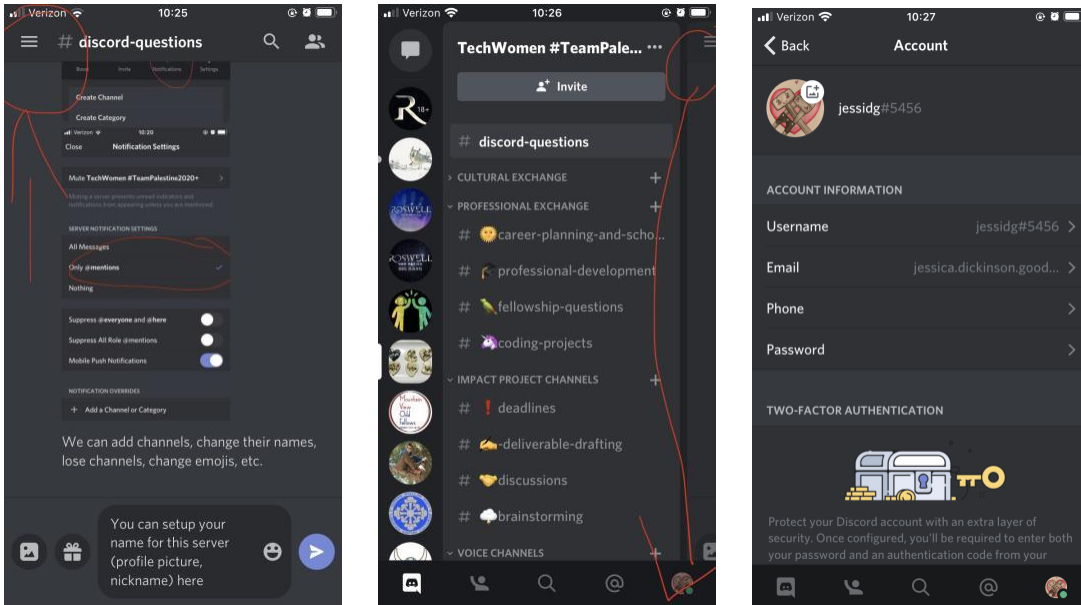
Verizon 10:25

discord-questions

Roles Invite Notifications Settings

Create Channel

Create Category

Verizon 10:20

Close Notification Settings

Mute TechWomen #TeamPalestine2020+

Muting a server prevents unread indicators and notifications from appearing unless you are mentioned

SERVER NOTIFICATION SETTINGS

All Messages

Only @mentions

Nothing

Suppress @everyone and @here

Suppress All Role @mentions

Mobile Push Notifications

NOTIFICATION OVERRIDES

Add a Channel or Category

We can add channels, change their names, lose channels, change emojis, etc.

You can setup your name for this server (profile picture, nickname) here

Verizon 10:26

TechWomen #TeamPale...

Invite

18+

ROSWELL

ROSWELL

Mountain View Child Fellows

# discord-questions

CULTURAL EXCHANGE

PROFESSIONAL EXCHANGE

# career-planning-and-scho...

# professional-development

# fellowship-questions

# coding-projects

IMPACT PROJECT CHANNELS

# deadlines

# deliverable-drafting

# discussions

# brainstorming

VOICE CHANNELS

Verizon 10:27

Back Account

jessidg#5456

ACCOUNT INFORMATION

Username jessidg#5456

Email jessica.dickinson.good...

Phone

Password

TWO-FACTOR AUTHENTICATION

Protect your Discord account with an extra layer of security. Once configured, you'll be required to enter both your password and an authentication code from your